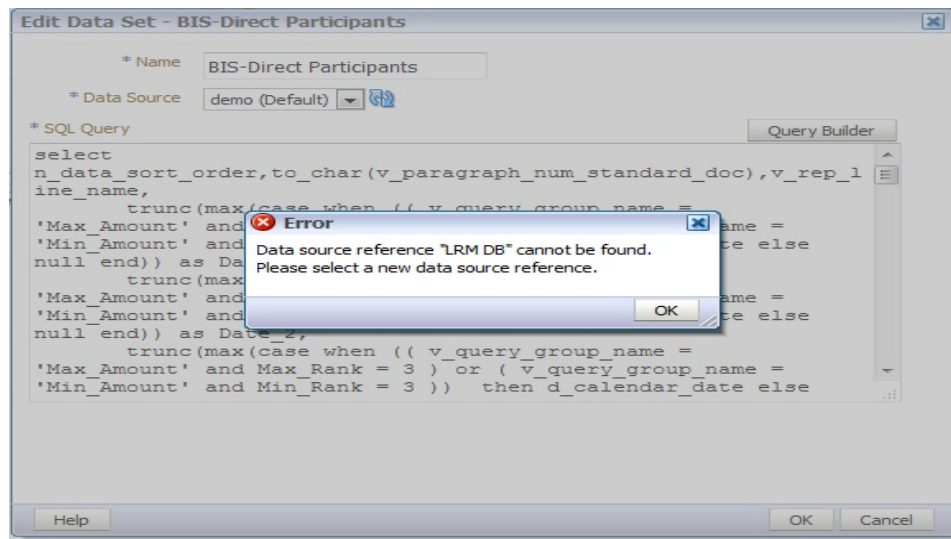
Edit Data Set - BIS-Direct Participants

* Name BIS-Direct Participants

* Data Source demo (Default)

* SQL Query

Query Builder

select
n_data_sort_order,to_char(v_paragraph_num_standard_doc),v_rep_line_name,
trunc(max(case when (( v_query_group_name =
'Max_Amount' and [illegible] ame =
'Min_Amount' and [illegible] te else
null end)) as Da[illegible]
trunc(max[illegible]
'Max_Amount' and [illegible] ame =
'Min_Amount' and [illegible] te else
null end)) as Date_2,
trunc(max(case when (( v_query_group_name =
'Max_Amount' and Max_Rank = 3 ) or ( v_query_group_name =
'Min_Amount' and Min_Rank = 3 )) then d_calendar_date else

Error

Data source reference "LRM DB" cannot be found.
Please select a new data source reference.

OK

Help

OK Cancel